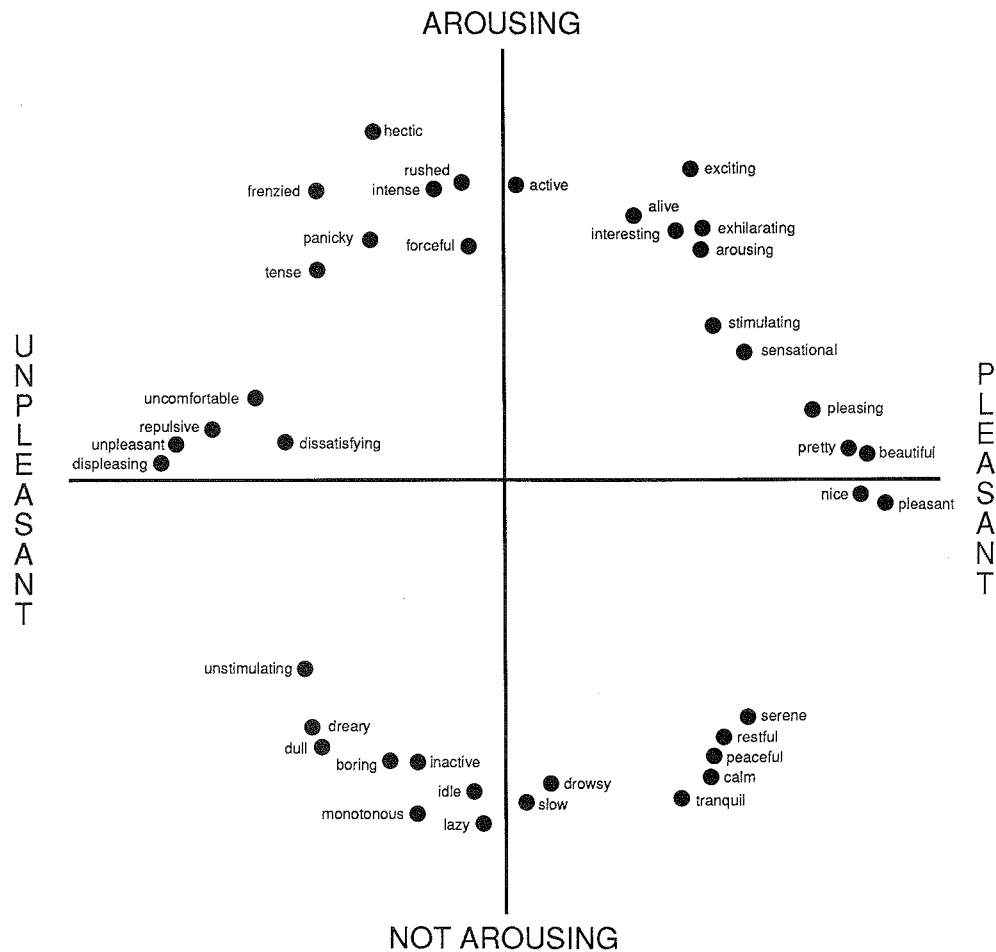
AROUSING

hectic

rushed
frenzied
intense
active

exciting

alive
interesting
exhilarating
arousing

panicky
forceful

tense

stimulating

sensational

UNPLEASANT

PLEASANT

uncomfortable

pleasing

repulsive
unpleasant
dissatisfying
displeasing

pretty
beautiful

nice
pleasant

unstimulating

serene
restful
peaceful
calm
tranquil

dreary
dull
boring
inactive

drowsy
idle
slow
monotonous
lazy

NOT AROUSING